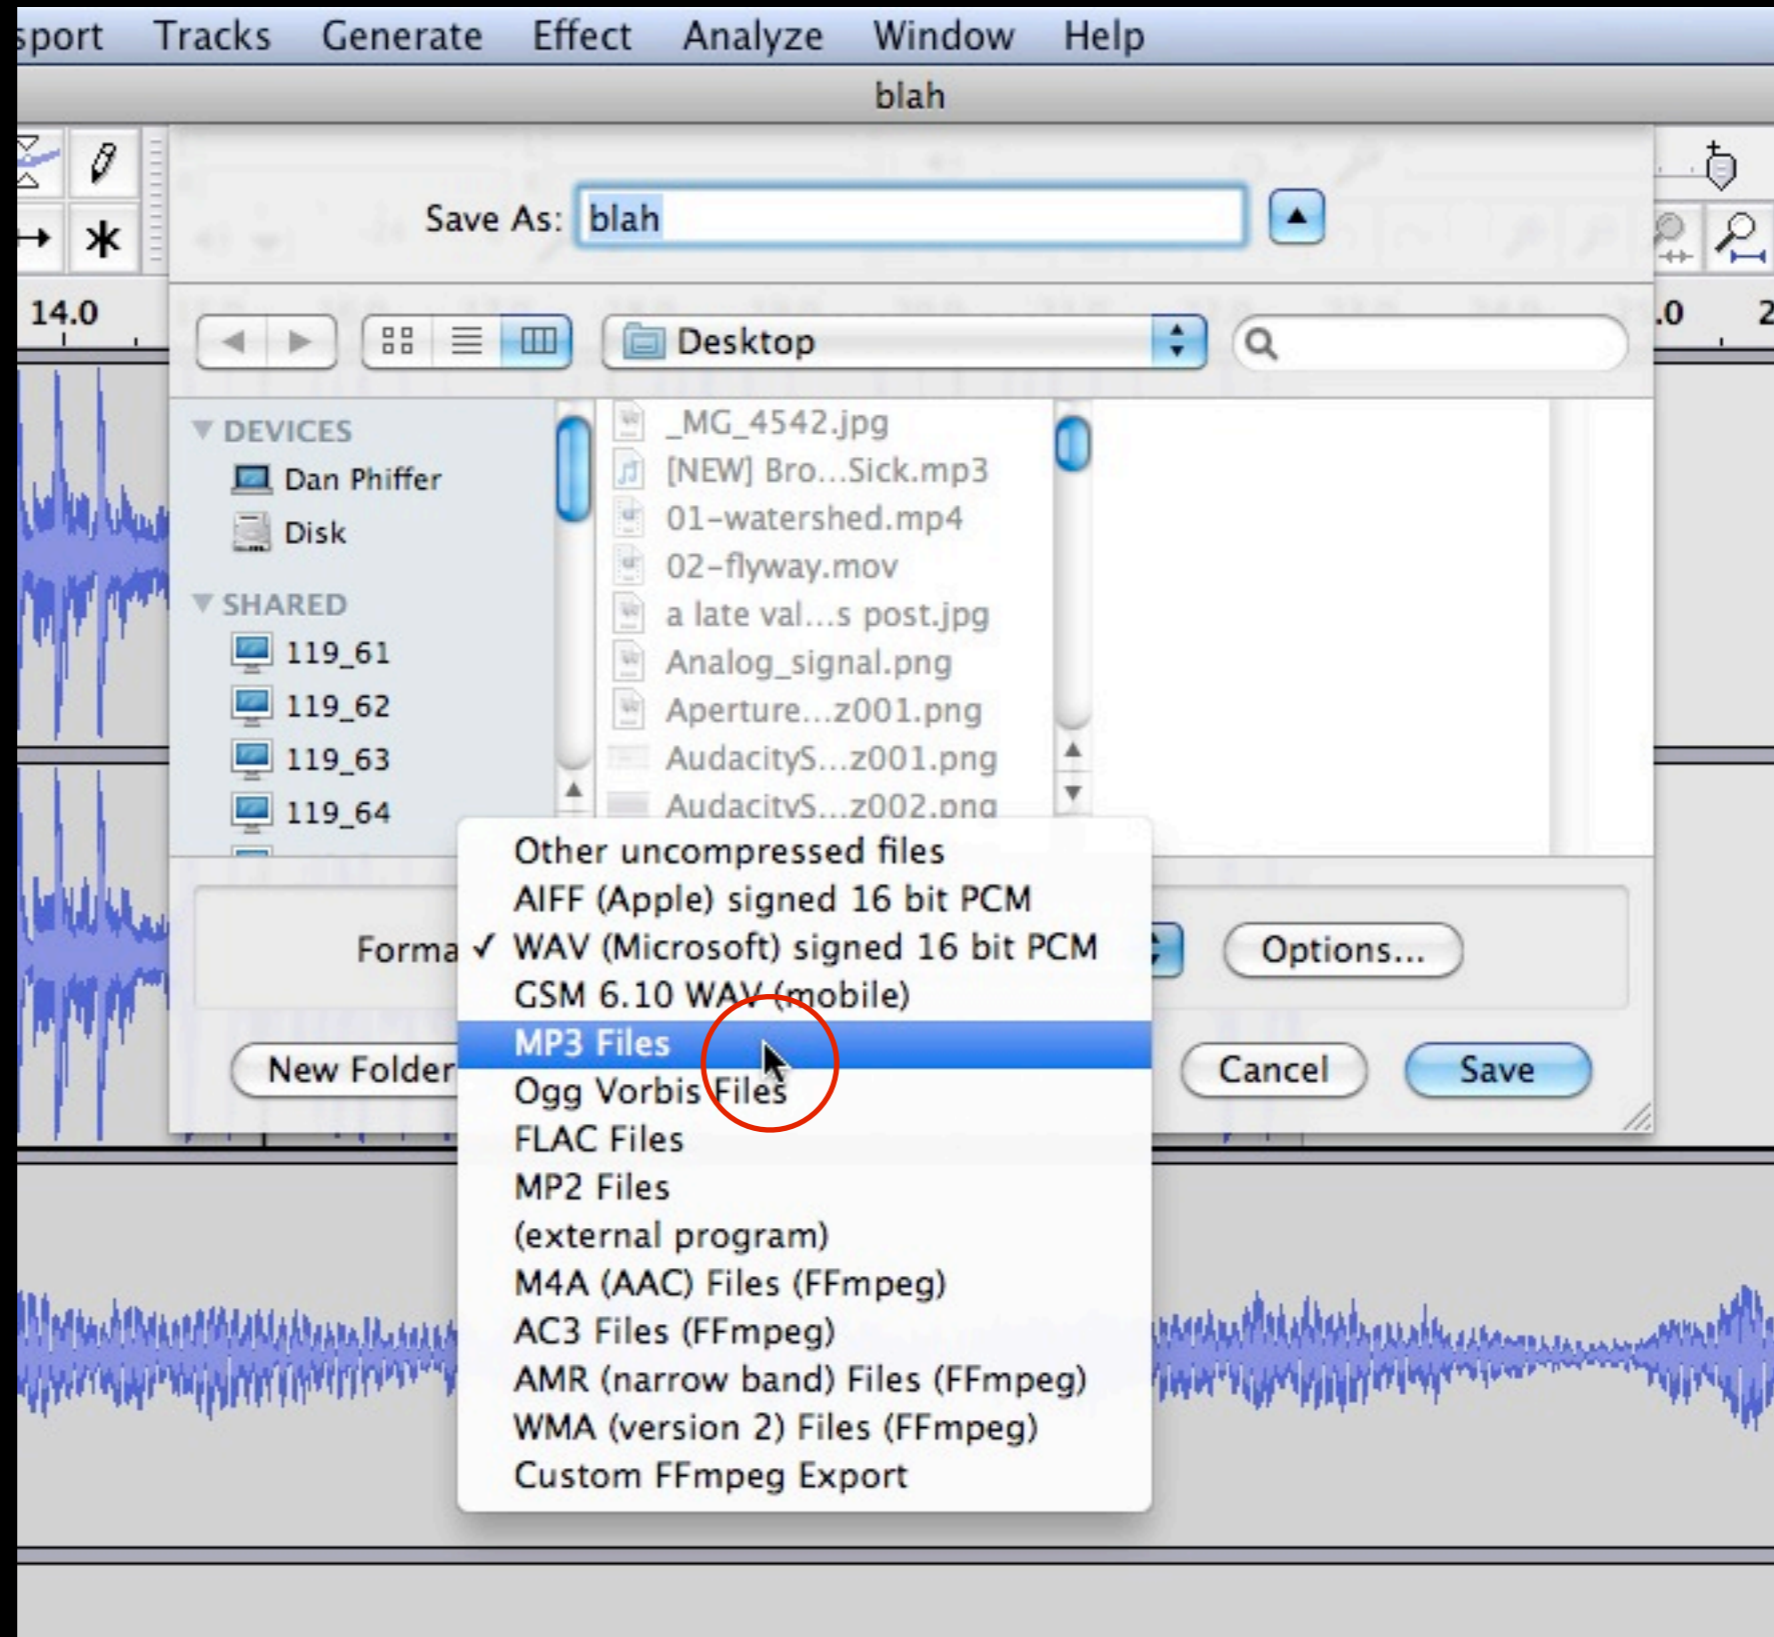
sport Tracks Generate Effect Analyze Window Help

blah

Save As: blah

14.0

Desktop

.0 2

DEVICES
Dan Phiffer
Disk
SHARED
119_61
119_62
119_63
119_64

_MG_4542.jpg
[NEW] Bro...Sick.mp3
01-watershed.mp4
02-flyway.mov
a late val...s post.jpg
Analog_signal.png
Aperture...z001.png
AudacityS...z001.png
AudacityS...z002.png

Forma

Other uncompressed files
AIFF (Apple) signed 16 bit PCM
✓ WAV (Microsoft) signed 16 bit PCM
GSM 6.10 WAV (mobile)
MP3 Files
Ogg Vorbis Files
FLAC Files
MP2 Files
(external program)
M4A (AAC) Files (FFmpeg)
AC3 Files (FFmpeg)
AMR (narrow band) Files (FFmpeg)
WMA (version 2) Files (FFmpeg)
Custom FFmpeg Export

Options...

New Folder

Cancel

Save